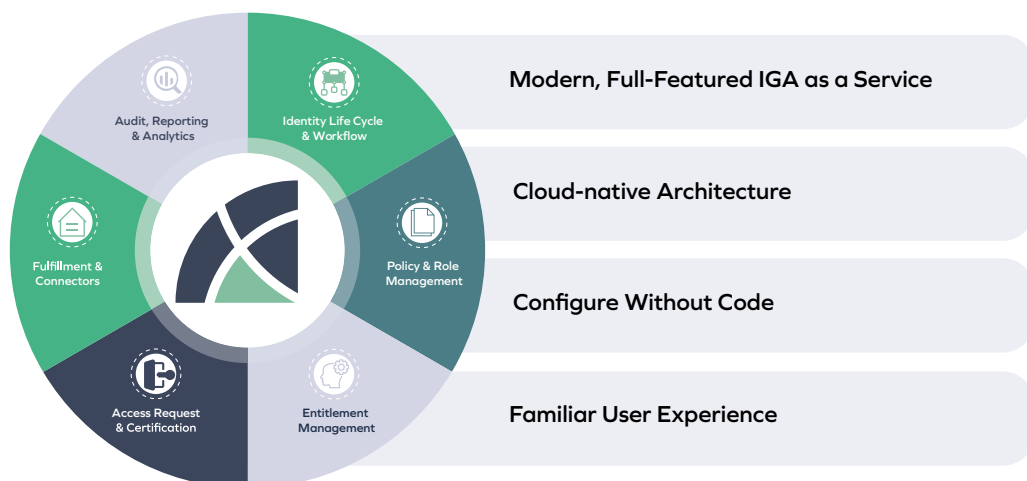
Audit, Reporting & Analytics

Identity Life Cycle & Workflow

Fulfillment & Connectors

Policy & Role Management

Access Request & Certification

Entitlement Management

Modern, Full-Featured IGA as a Service

Cloud-native Architecture

Configure Without Code

Familiar User Experience